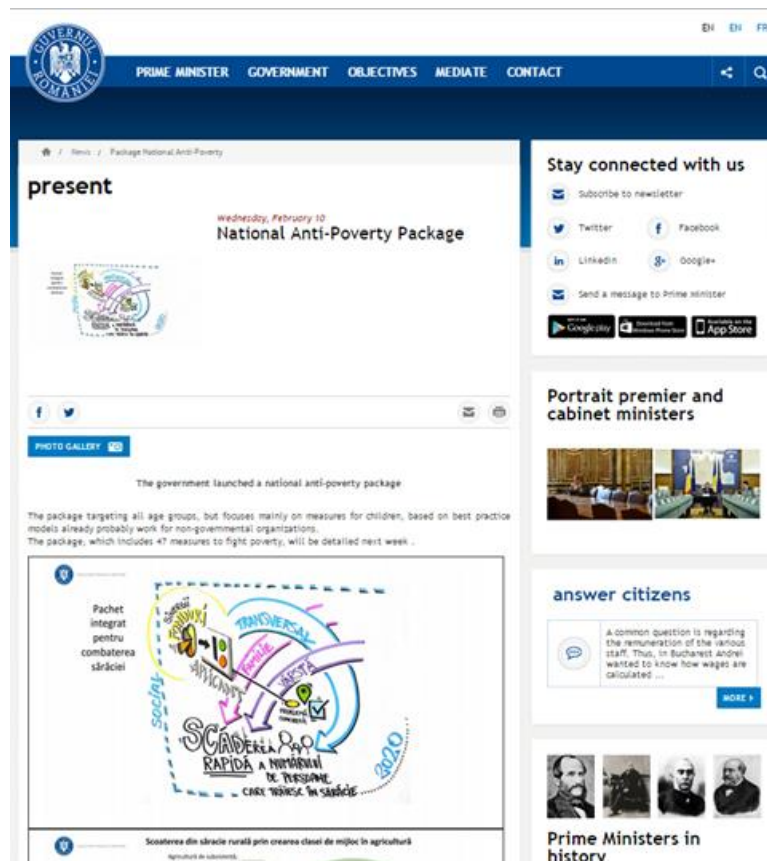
EN EN FR

GUVERNUL ROMÂNIEI

PRIME MINISTER GOVERNMENT OBJECTIVES MEDIATE CONTACT

News / Package National Anti-Poverty

present

Wednesday, February 10
National Anti-Poverty Package

PHOTO GALLERY

The government launched a national anti-poverty package

The package targeting all age groups, but focuses mainly on measures for children, based on best practice models already probably work for non-governmental organizations.
The package, which includes 47 measures to fight poverty, will be detailed next week .

Pachet integrat pentru combaterea sărăciei

TRANSVERSAL

VÂRSTĂ

SOCIAL

SCĂDEREA RAPIDĂ A NUMĂRULUI DE PERSOANE CARE TRĂIESC ÎN SĂRĂCIE

2020

Scoaterea din sărăcie rurală prin crearea clasei de mijloc în agricultură

Stay connected with us

Subscribe to newsletter

Twitter

Facebook

Linkedin

Google+

Send a message to Prime Minister

Google play

Windows Phone Store

App Store

Portrait premier and cabinet ministers

answer citizens

A common question is regarding the remuneration of the various staff. Thus, in Bucharest Andrei wanted to know how wages are calculated ...

MORE

Prime Ministers in history